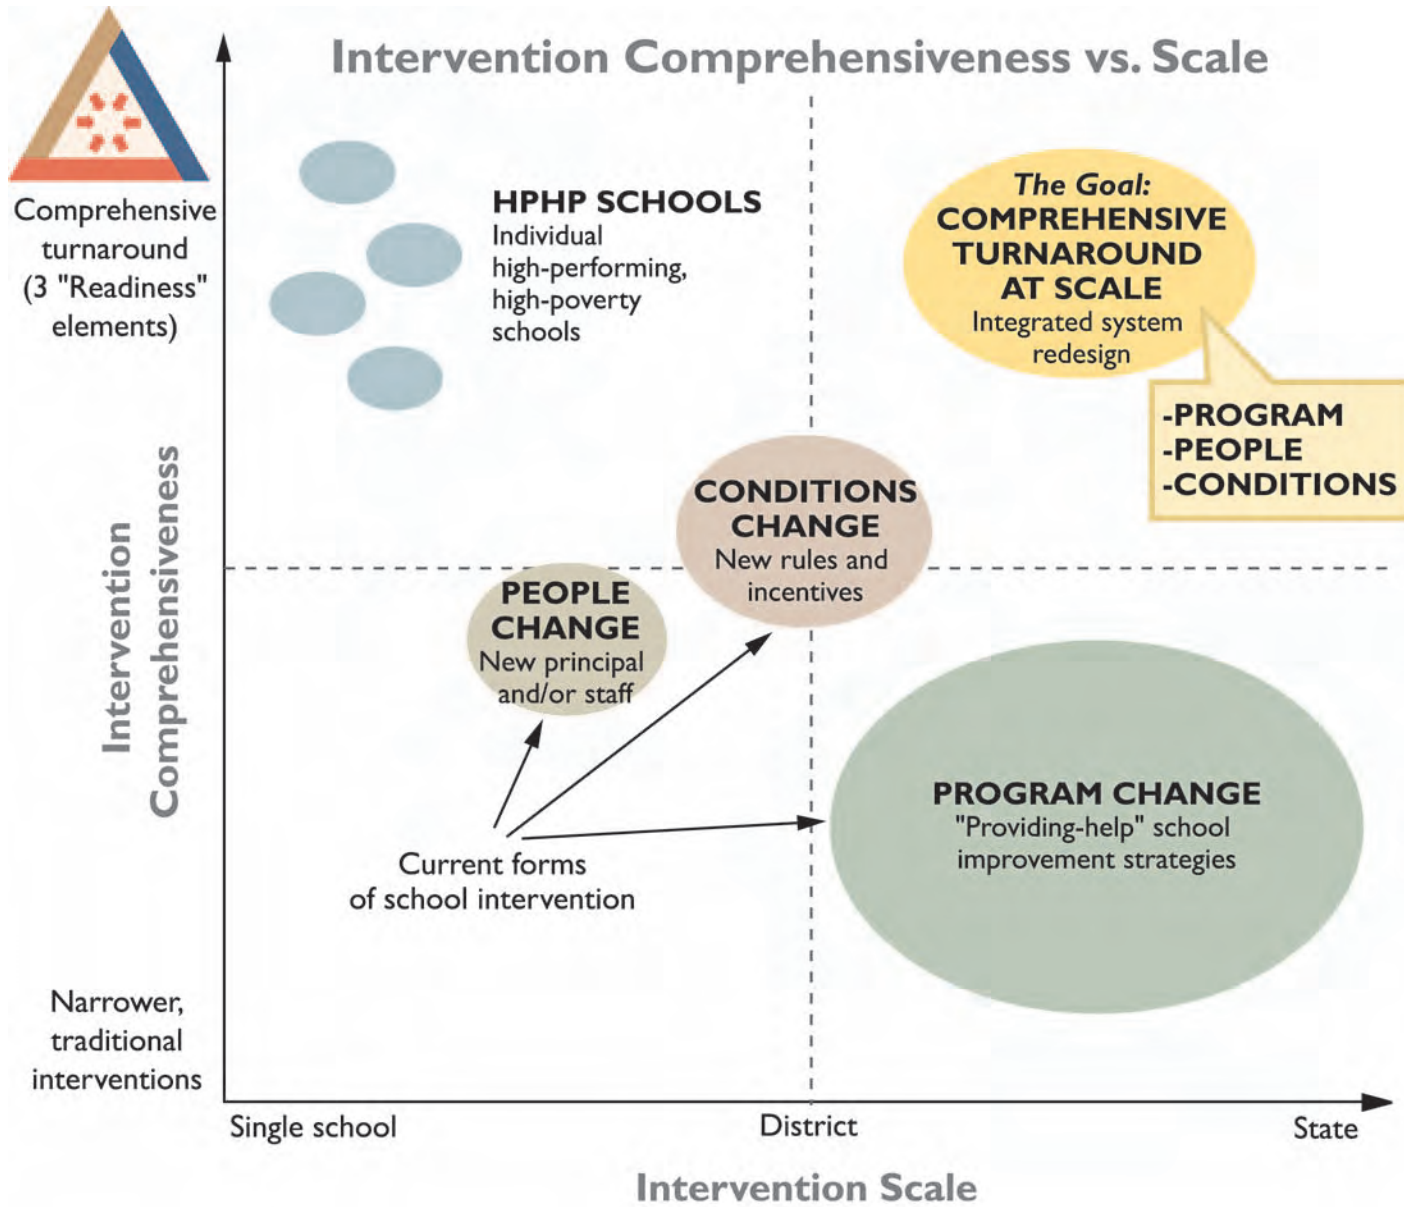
Intervention Comprehensiveness vs. Scale

Comprehensive turnaround (3 "Readiness" elements)

HPHP SCHOOLS
Individual high-performing, high-poverty schools

The Goal:
COMPREHENSIVE TURNAROUND AT SCALE
Integrated system redesign

-PROGRAM
-PEOPLE
-CONDITIONS

Intervention Comprehensiveness

CONDITIONS CHANGE
New rules and incentives

PEOPLE CHANGE
New principal and/or staff

PROGRAM CHANGE
"Providing-help" school improvement strategies

Current forms of school intervention

Narrower, traditional interventions

Single school
District
State

Intervention Scale